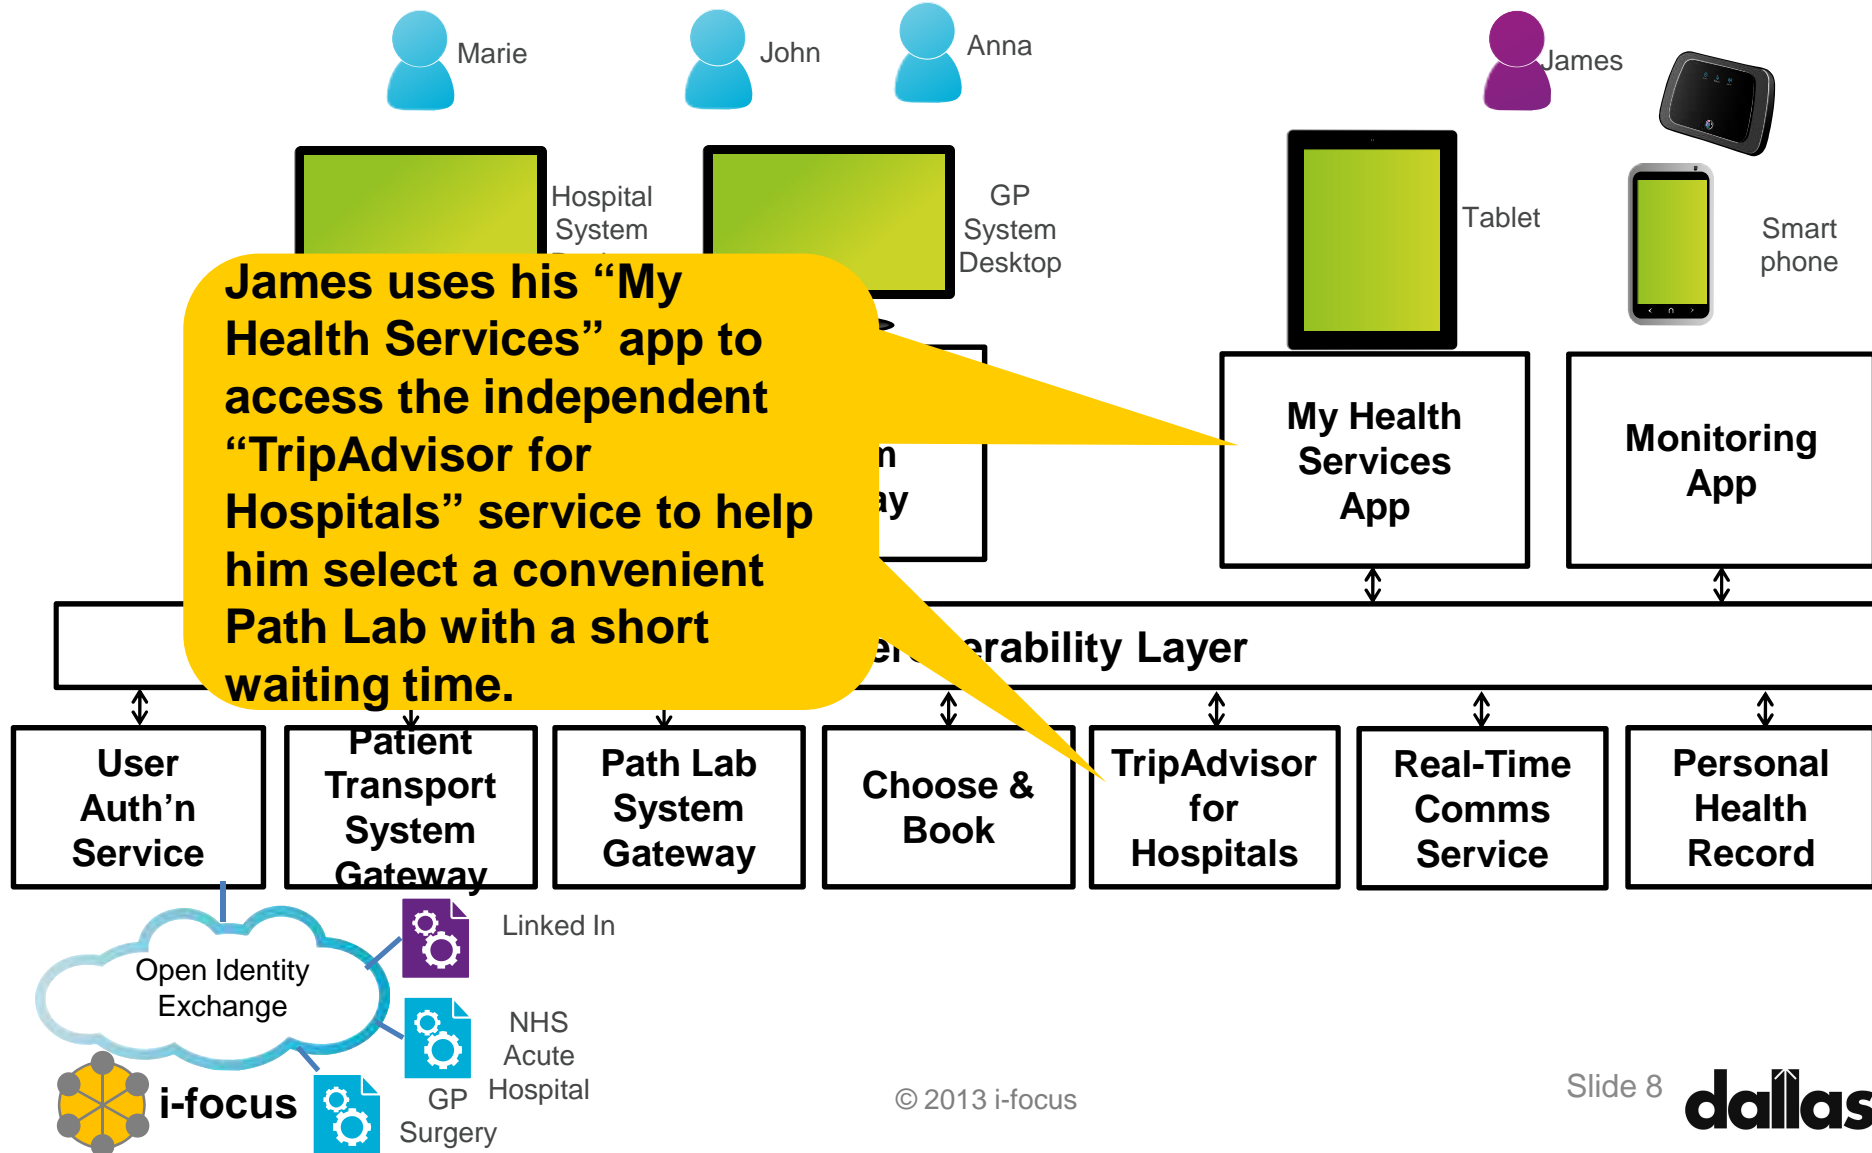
Marie

John

Anna

James

Hospital System

GP System Desktop

Tablet

Smart phone

James uses his “My Health Services” app to access the independent “TripAdvisor for Hospitals” service to help him select a convenient Path Lab with a short waiting time.

n
ay

My Health Services App

Monitoring App

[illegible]er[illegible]erability Layer

User Auth’n Service

Patient Transport System Gateway

Path Lab System Gateway

Choose & Book

TripAdvisor for Hospitals

Real-Time Comms Service

Personal Health Record

Open Identity Exchange

Linked In

NHS Acute Hospital

GP Surgery

i-focus

© 2013 i-focus

Slide 8

dallas